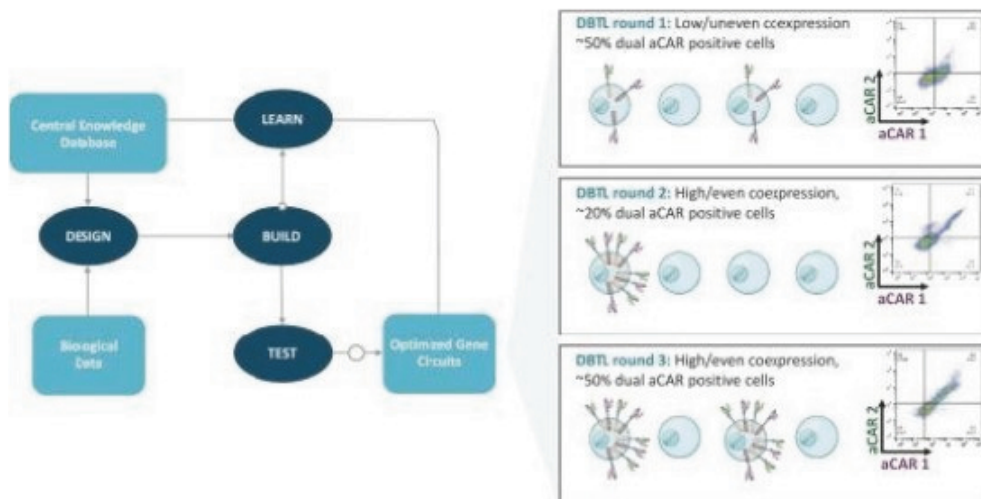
Central Knowledge Database

LEARN

DESIGN

BUILD

Biological Data

TEST

Optimized Gene Circuits

DBTL round 1: Low/uneven coexpression ~50% dual aCAR positive cells

aCAR 2

aCAR 1

DBTL round 2: High/even coexpression, ~20% dual aCAR positive cells

aCAR 2

aCAR 1

DBTL round 3: High/even coexpression, ~50% dual aCAR positive cells

aCAR 2

aCAR 1